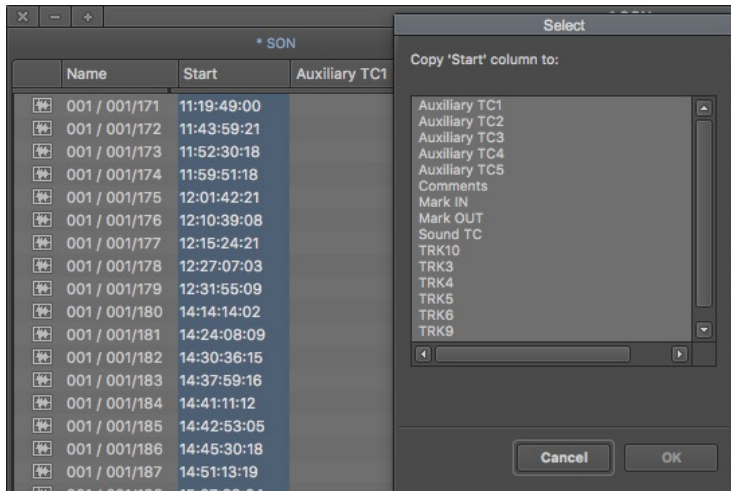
* SON

| | Name | Start | Auxiliary TC1 |
|---|---|---|---|
| | 001 / 001/171 | 11:19:49:00 | |
| | 001 / 001/172 | 11:43:59:21 | |
| | 001 / 001/173 | 11:52:30:18 | |
| | 001 / 001/174 | 11:59:51:18 | |
| | 001 / 001/175 | 12:01:42:21 | |
| | 001 / 001/176 | 12:10:39:08 | |
| | 001 / 001/177 | 12:15:24:21 | |
| | 001 / 001/178 | 12:27:07:03 | |
| | 001 / 001/179 | 12:31:55:09 | |
| | 001 / 001/180 | 14:14:14:02 | |
| | 001 / 001/181 | 14:24:08:09 | |
| | 001 / 001/182 | 14:30:36:15 | |
| | 001 / 001/183 | 14:37:59:16 | |
| | 001 / 001/184 | 14:41:11:12 | |
| | 001 / 001/185 | 14:42:53:05 | |
| | 001 / 001/186 | 14:45:30:18 | |
| | 001 / 001/187 | 14:51:13:19 | |

Select

Copy 'Start' column to:

Auxiliary TC1
Auxiliary TC2
Auxiliary TC3
Auxiliary TC4
Auxiliary TC5
Comments
Mark IN
Mark OUT
Sound TC
TRK10
TRK3
TRK4
TRK5
TRK6
TRK9

Cancel
OK